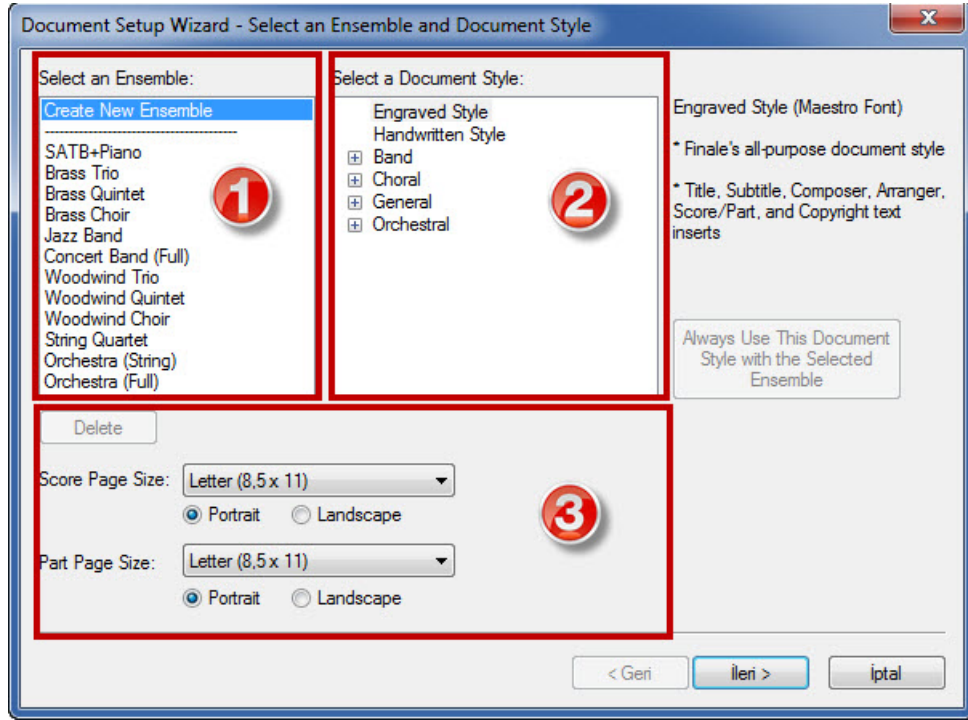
Document Setup Wizard - Select an Ensemble and Document Style

x

Select an Ensemble:

Create New Ensemble

--------------------------------------

SATB+Piano
Brass Trio
Brass Quintet
Brass Choir
Jazz Band
Concert Band (Full)
Woodwind Trio
Woodwind Quintet
Woodwind Choir
String Quartet
Orchestra (String)
Orchestra (Full)

1

Select a Document Style:

Engraved Style
Handwritten Style
Band
Choral
General
Orchestral

2

Engraved Style (Maestro Font)

* Finale's all-purpose document style

* Title, Subtitle, Composer, Arranger, Score/Part, and Copyright text inserts

Always Use This Document Style with the Selected Ensemble

Delete

Score Page Size: Letter (8,5 x 11)

Portrait Landscape

Part Page Size: Letter (8,5 x 11)

Portrait Landscape

3

< Geri

İleri >

İptal